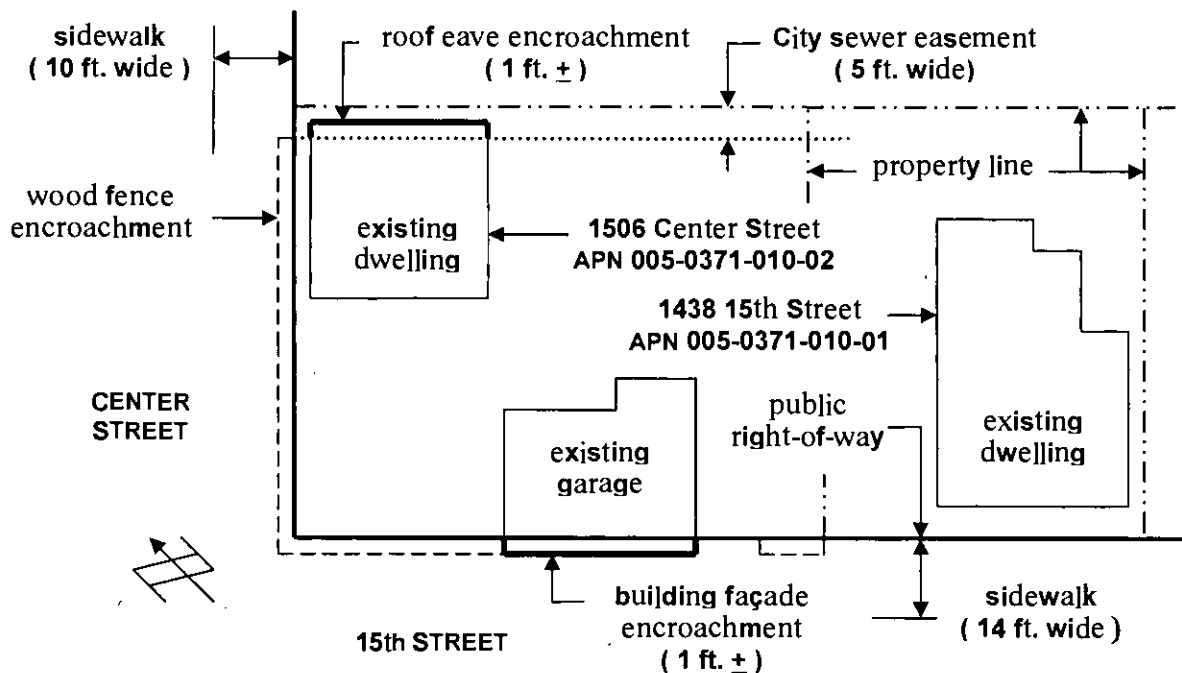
sidewalk
( 10 ft. wide )

roof eave encroachment
( 1 ft. $\pm$ )

City sewer easement
( 5 ft. wide)

property line

wood fence encroachment

existing dwelling

1506 Center Street
APN 005-0371-010-02

1438 15th Street
APN 005-0371-010-01

CENTER STREET

public right-of-way

existing garage

existing dwelling

building façade encroachment
( 1 ft. $\pm$ )

sidewalk
( 14 ft. wide )

15th STREET